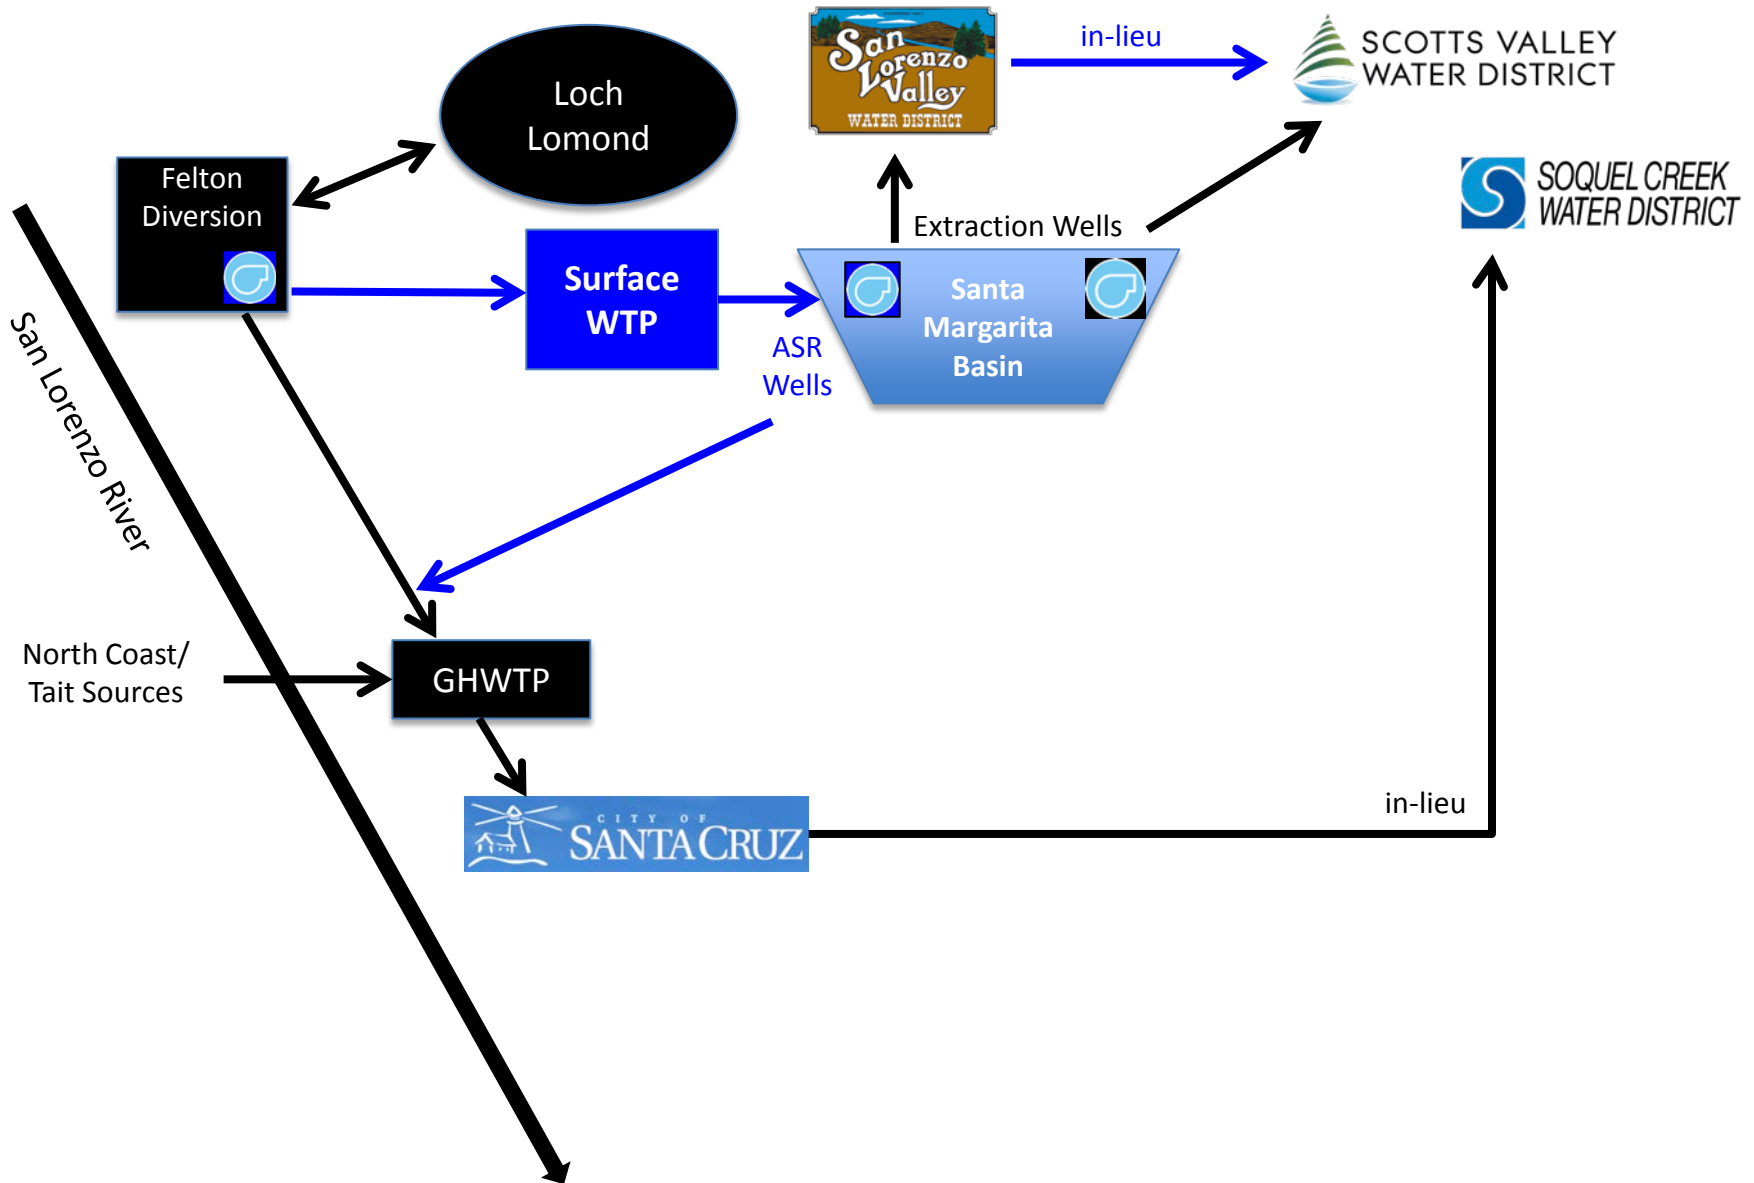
San Lorenzo Valley WATER DISTRICT

in-lieu

SCOTTS VALLEY WATER DISTRICT

Loch Lomond

Felton Diversion

SOQUEL CREEK WATER DISTRICT

Extraction Wells

Surface WTP

Santa Margarita Basin

ASR Wells

San Lorenzo River

North Coast/ Tait Sources

GHWTP

CITY OF SANTA CRUZ

in-lieu